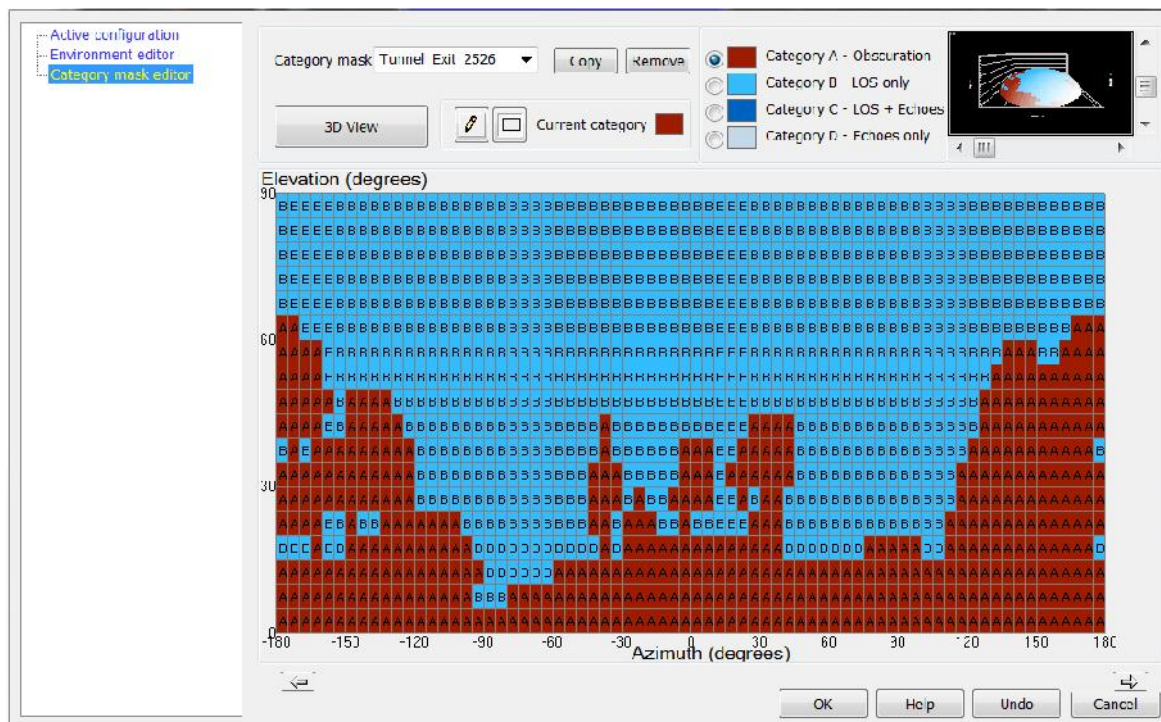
Active configuration
Environment editor
Category mask editor

Category mask Tunnel Exit 2526
Copy
Remove
3D View
Current category
Category A - Obscuration
Category B - LOS only
Category C - LOS + Echoes
Category D - Echoes only

Elevation (degrees)
90
60
30
0
-180 -150 -120 -90 -60 -30 0 30 60 90 120 150 180
Azimuth (degrees)

OK
Help
Undo
Cancel